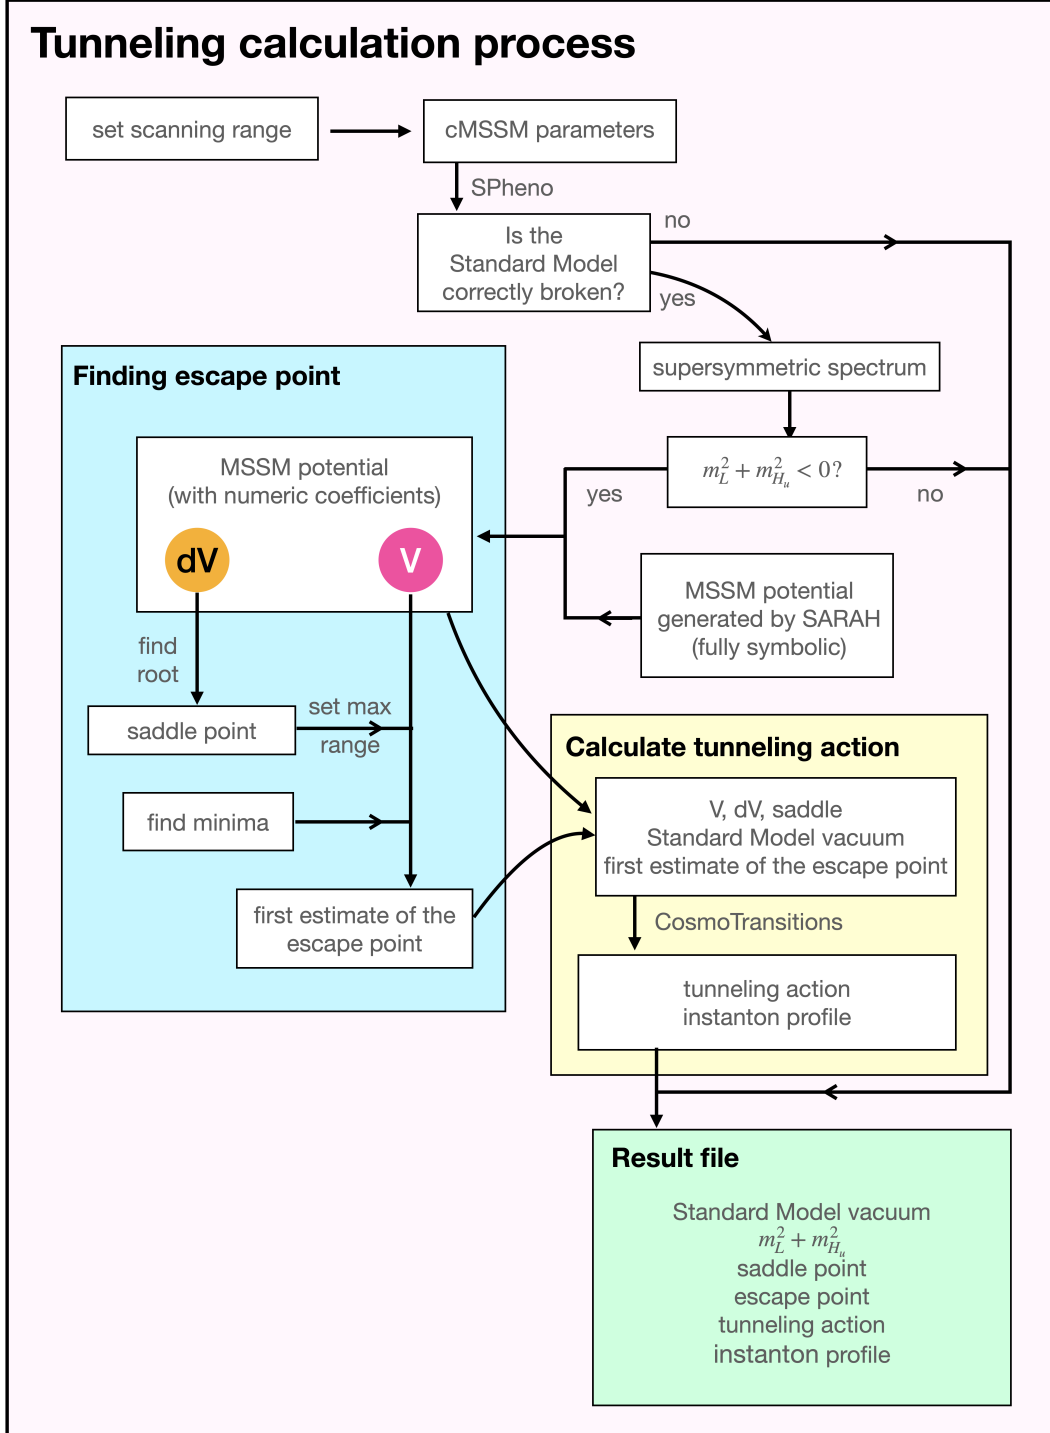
Tunneling calculation process

set scanning range

cMSSM parameters

SPheno

Is the Standard Model correctly broken?

no

yes

supersymmetric spectrum

$m_L^2 + m_{H_u}^2 < 0?$

yes

no

Finding escape point

MSSM potential (with numeric coefficients)

dV

V

MSSM potential generated by SARAH (fully symbolic)

find root

saddle point

set max range

find minima

first estimate of the escape point

Calculate tunneling action

V, dV, saddle Standard Model vacuum first estimate of the escape point

CosmoTransitions

tunneling action instanton profile

Result file

Standard Model vacuum
$m_L^2 + m_{H_u}^2$
saddle point
escape point
tunneling action
instanton profile